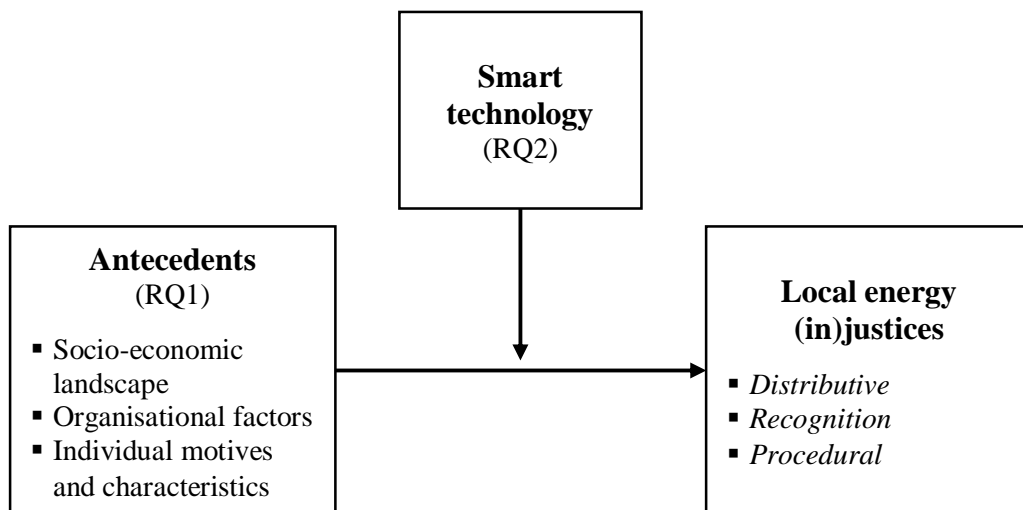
**Smart technology**
(RQ2)

**Antecedents**
(RQ1)

- Socio-economic landscape
- Organisational factors
- Individual motives and characteristics

**Local energy (in)justices**

- *Distributive*
- *Recognition*
- *Procedural*